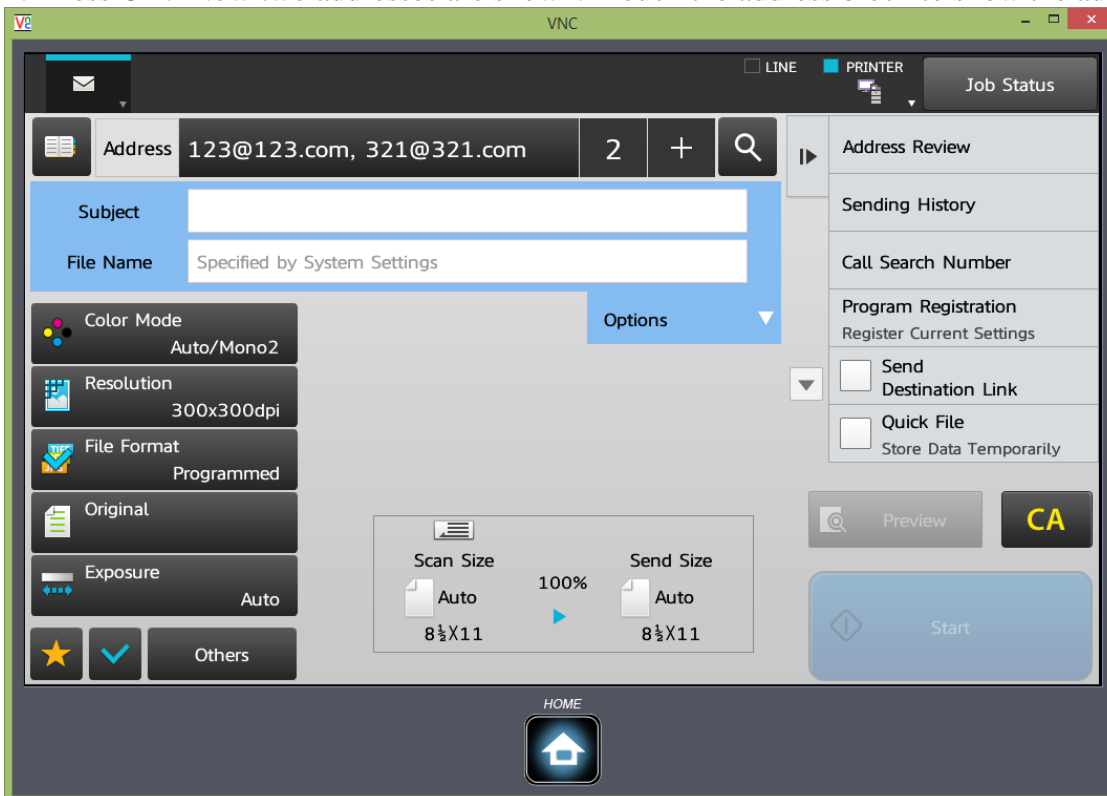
VNC

LINE
PRINTER
Job Status

Address 123@123.com, 321@321.com 2 +

Address Review
Sending History
Call Search Number
Program Registration
Register Current Settings
Send
Destination Link
Quick File
Store Data Temporarily

Subject
File Name Specified by System Settings
Options

Color Mode
Auto/Mono2
Resolution
300x300dpi
File Format
Programmed
Original
Exposure
Auto
Others

Scan Size
Auto
$8\frac{1}{2}$X11
100%
Send Size
Auto
$8\frac{1}{2}$X11

Preview
CA
Start

HOME